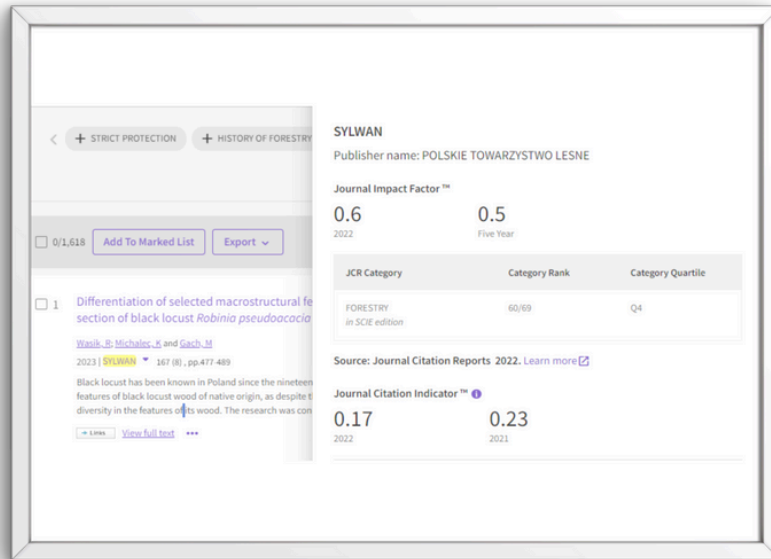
+ STRICT PROTECTION + HISTORY OF FORESTRY

0/1,618 Add To Marked List Export

1 Differentiation of selected macrostructural fe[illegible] section of black locust Robinia pseudoacacia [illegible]

Wasik, R; Michalec, K and Gach, M

2023 | SYLWAN 167 (8), pp.477-489

Black locust has been known in Poland since the nineteen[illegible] features of black locust wood of native origin, as despite t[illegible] diversity in the features of its wood. The research was con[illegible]

Links View full text •••

SYLWAN

Publisher name: POLSKIE TOWARZYSTWO LESNE

Journal Impact Factor ™

0.6
2022

0.5
Five Year

| JCR Category | Category Rank | Category Quartile |
|---|---|---|
| FORESTRY in SCIE edition | 60/69 | Q4 |

Source: Journal Citation Reports 2022. Learn more

Journal Citation Indicator ™

0.17
2022

0.23
2021